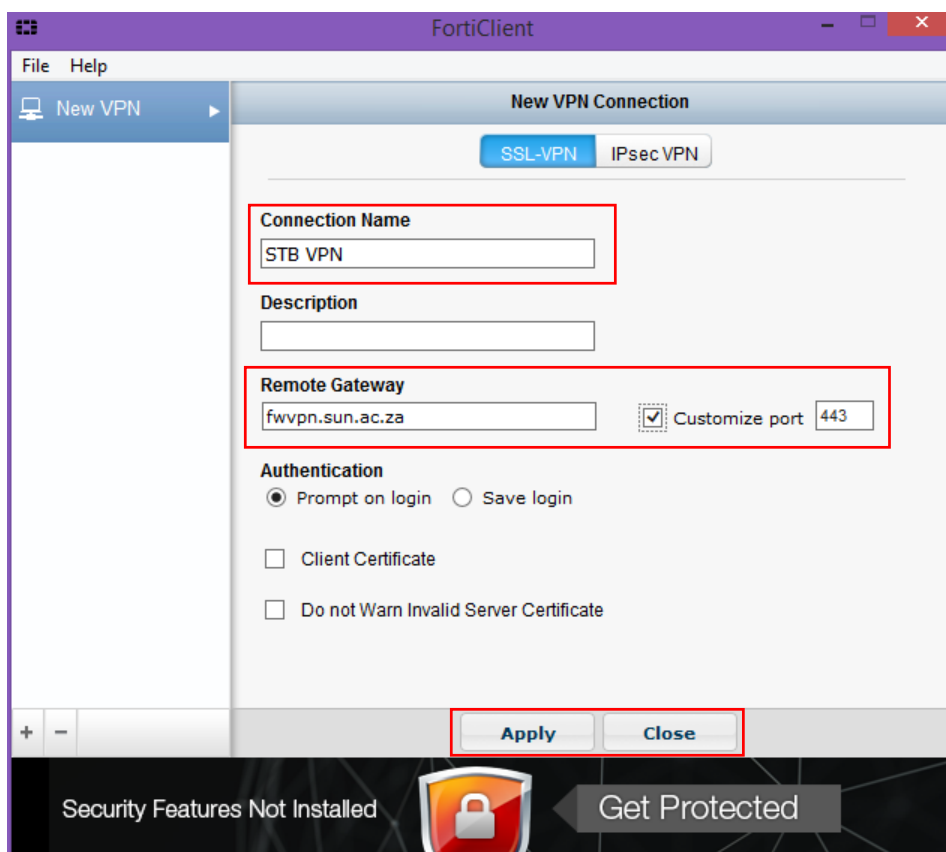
FortiClient

File Help

New VPN

New VPN Connection

SSL-VPN IPsec VPN

Connection Name

STB VPN

Description

Remote Gateway

fwvpn.sun.ac.za

Customize port 443

Authentication

Prompt on login Save login

Client Certificate

Do not Warn Invalid Server Certificate

+ −

Apply Close

Security Features Not Installed

Get Protected